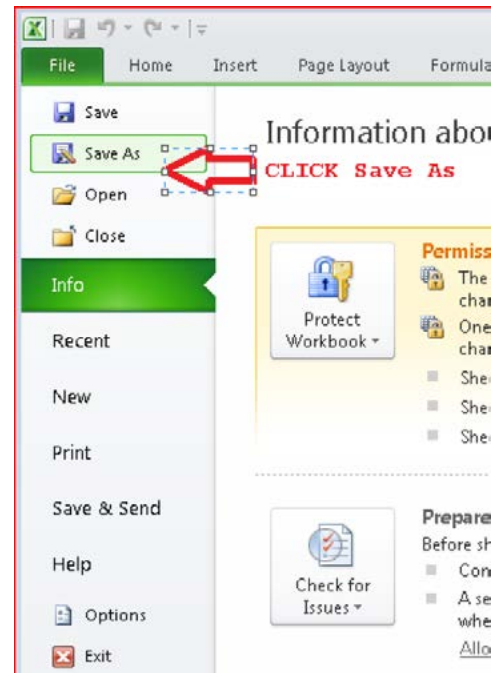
File
Home
Insert
Page Layout
Formula

Save
Save As
Open
Close
Info
Recent
New
Print
Save & Send
Help
Options
Exit

Information abou
CLICK Save As

Protect Workbook

Permiss
The
cha
One
cha
She
She
She

Check for Issues

Prepare
Before sh
Con
A se
whe
Allo